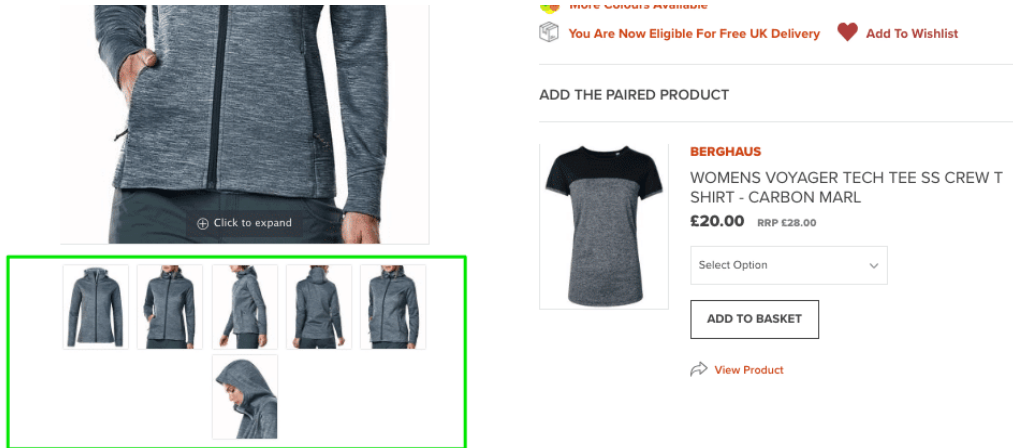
More Colours Available

Click to expand

You Are Now Eligible For Free UK Delivery

Add To Wishlist

ADD THE PAIRED PRODUCT

BERGHAUS

WOMENS VOYAGER TECH TEE SS CREW T SHIRT - CARBON MARL

£20.00 RRP £28.00

Select Option

ADD TO BASKET

View Product